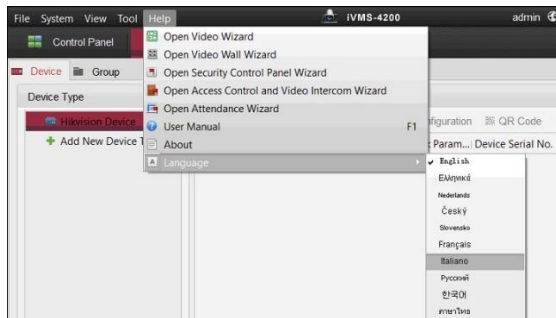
File System View Tool Help

iVMS-4200

admin

Control Panel

Device Group

Device Type

Hikvision Device

Add New Device T

Open Video Wizard
Open Video Wall Wizard
Open Security Control Panel Wizard
Open Access Control and Video Intercom Wizard
Open Attendance Wizard
User Manual F1
About
Language

figuration QR Code

Param... Device Serial No.

English
Ελληνικά
Nederlands
Česky
Slovensko
Français
Italiano
Русский
한국어
ภาษาไทย